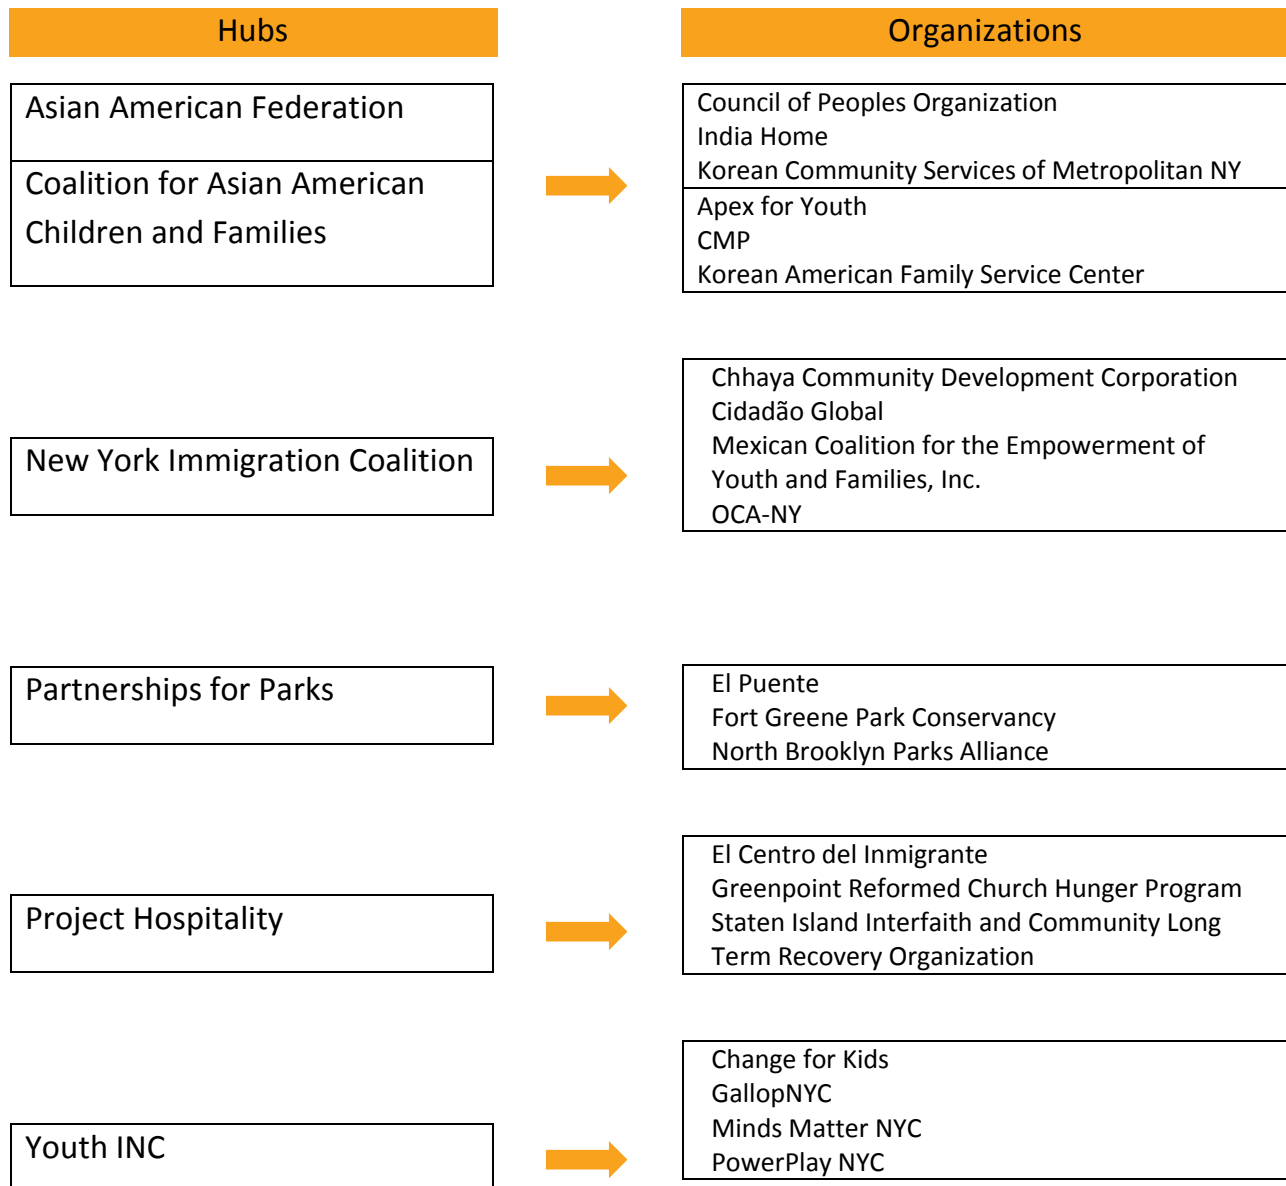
Hubs

Organizations

Asian American Federation

Coalition for Asian American Children and Families

Council of Peoples Organization
India Home
Korean Community Services of Metropolitan NY

Apex for Youth
CMP
Korean American Family Service Center

New York Immigration Coalition

Chhaya Community Development Corporation
Cidadão Global
Mexican Coalition for the Empowerment of Youth and Families, Inc.
OCA-NY

Partnerships for Parks

El Puente
Fort Greene Park Conservancy
North Brooklyn Parks Alliance

Project Hospitality

El Centro del Inmigrante
Greenpoint Reformed Church Hunger Program
Staten Island Interfaith and Community Long Term Recovery Organization

Youth INC

Change for Kids
GallopNYC
Minds Matter NYC
PowerPlay NYC